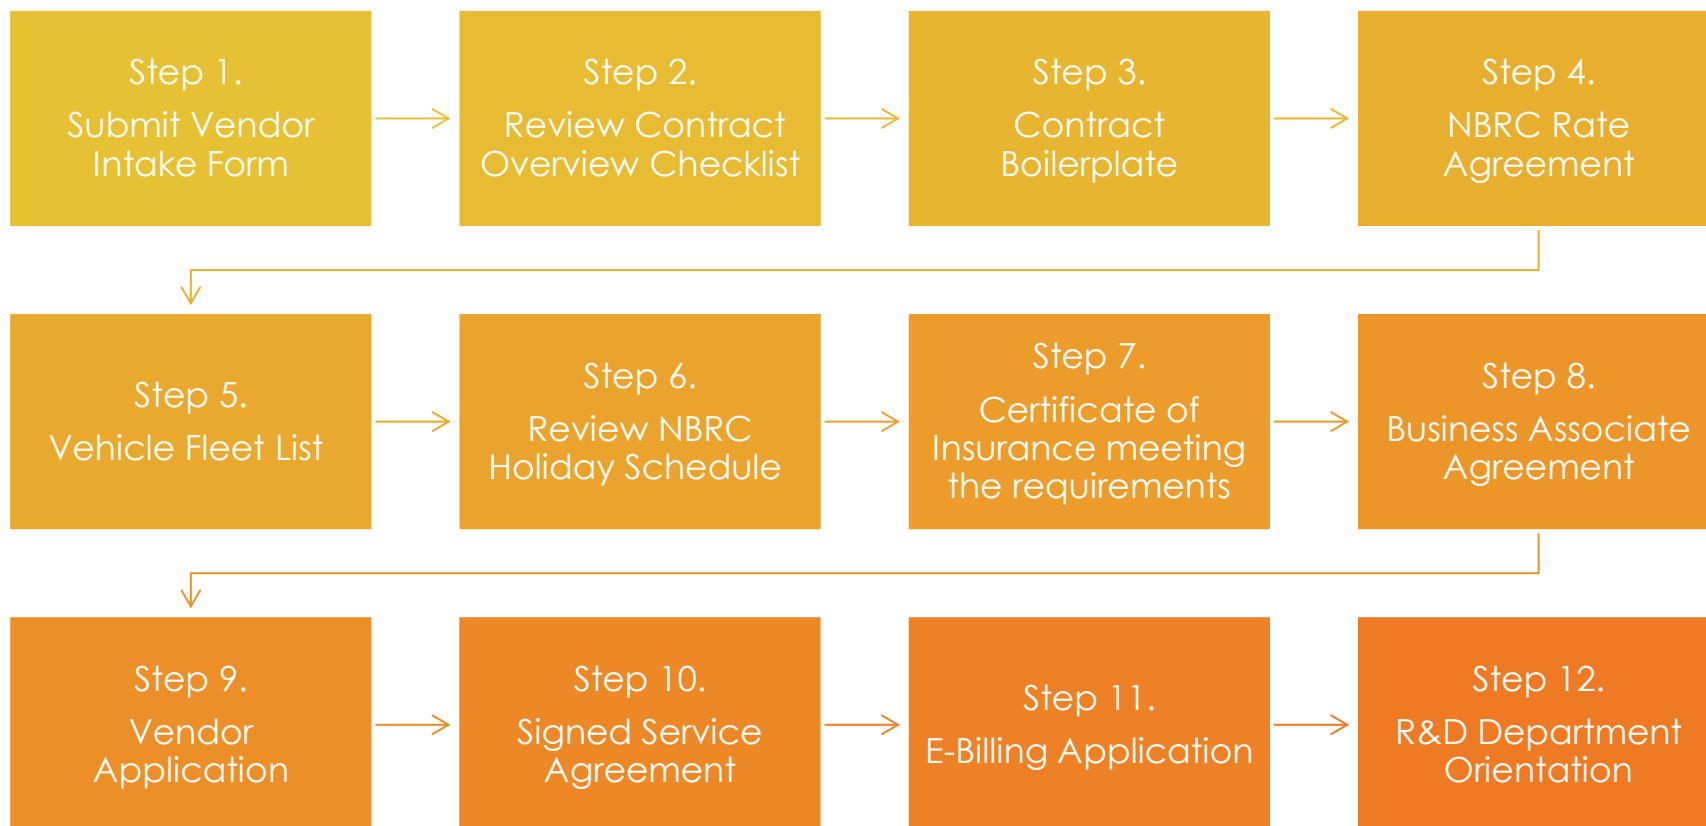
Step 1.
Submit Vendor Intake Form

Step 2.
Review Contract Overview Checklist

Step 3.
Contract Boilerplate

Step 4.
NBRC Rate Agreement

Step 5.
Vehicle Fleet List

Step 6.
Review NBRC Holiday Schedule

Step 7.
Certificate of Insurance meeting the requirements

Step 8.
Business Associate Agreement

Step 9.
Vendor Application

Step 10.
Signed Service Agreement

Step 11.
E-Billing Application

Step 12.
R&D Department Orientation